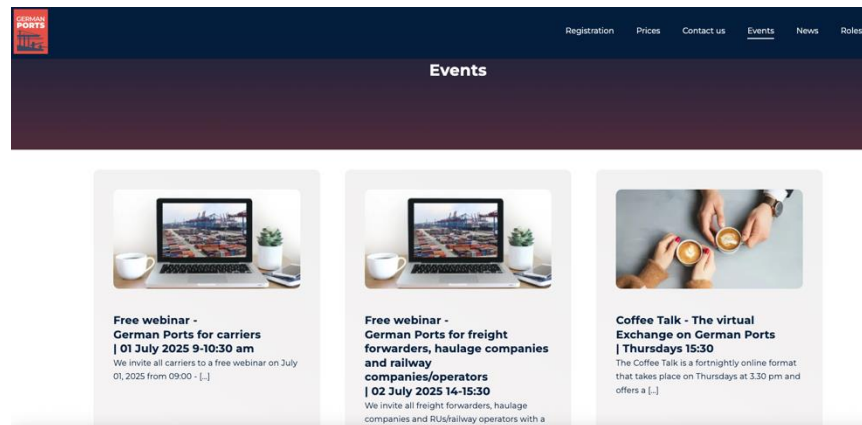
GERMAN PORTS

Registration Prices Contact us Events News Roles

Events

Free webinar - German Ports for carriers | 01 July 2025 9-10:30 am

We invite all carriers to a free webinar on July 01, 2025 from 09:00 - [...]

Free webinar - German Ports for freight forwarders, haulage companies and railway companies/operators | 02 July 2025 14-15:30

We invite all freight forwarders, haulage companies and RUs/railway operators with a

Coffee Talk - The virtual Exchange on German Ports | Thursdays 15:30

The Coffee Talk is a fortnightly online format that takes place on Thursdays at 3.30 pm and offers a [...]